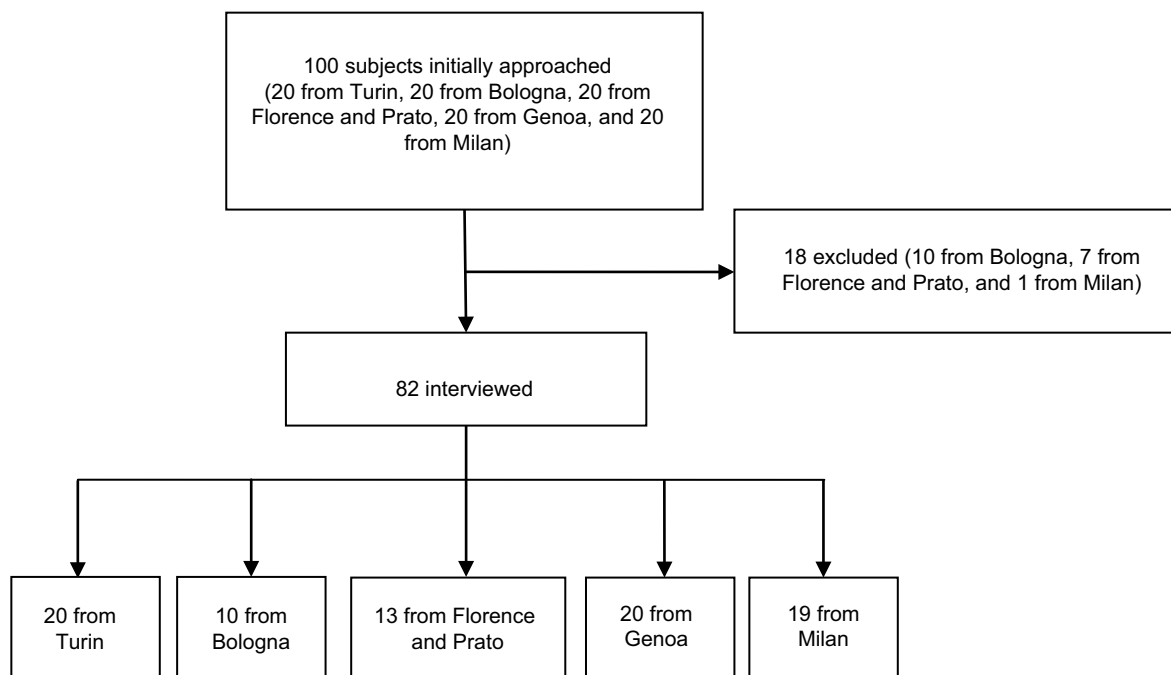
100 subjects initially approached (20 from Turin, 20 from Bologna, 20 from Florence and Prato, 20 from Genoa, and 20 from Milan)

18 excluded (10 from Bologna, 7 from Florence and Prato, and 1 from Milan)

82 interviewed

20 from Turin

10 from Bologna

13 from Florence and Prato

20 from Genoa

19 from Milan